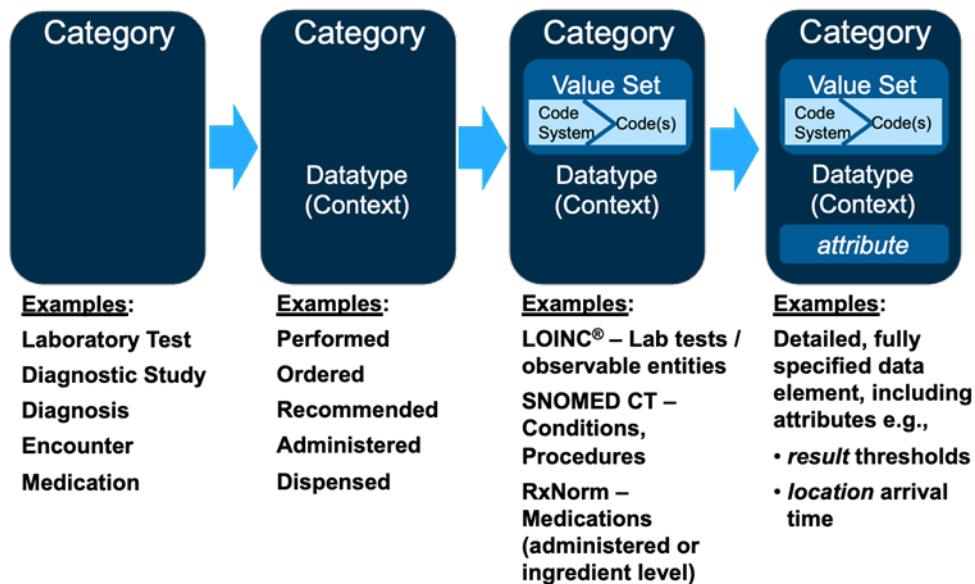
Category

Examples:
Laboratory Test
Diagnostic Study
Diagnosis
Encounter
Medication

Category
Datatype (Context)

Examples:
Performed
Ordered
Recommended
Administered
Dispensed

Category
Value Set
Code System
Code(s)
Datatype (Context)

Examples:
LOINC® – Lab tests / observable entities
SNOMED CT – Conditions, Procedures
RxNorm – Medications (administered or ingredient level)

Category
Value Set
Code System
Code(s)
Datatype (Context)
*attribute*

Examples:
Detailed, fully specified data element, including attributes e.g.,
• *result* thresholds
• *location* arrival time